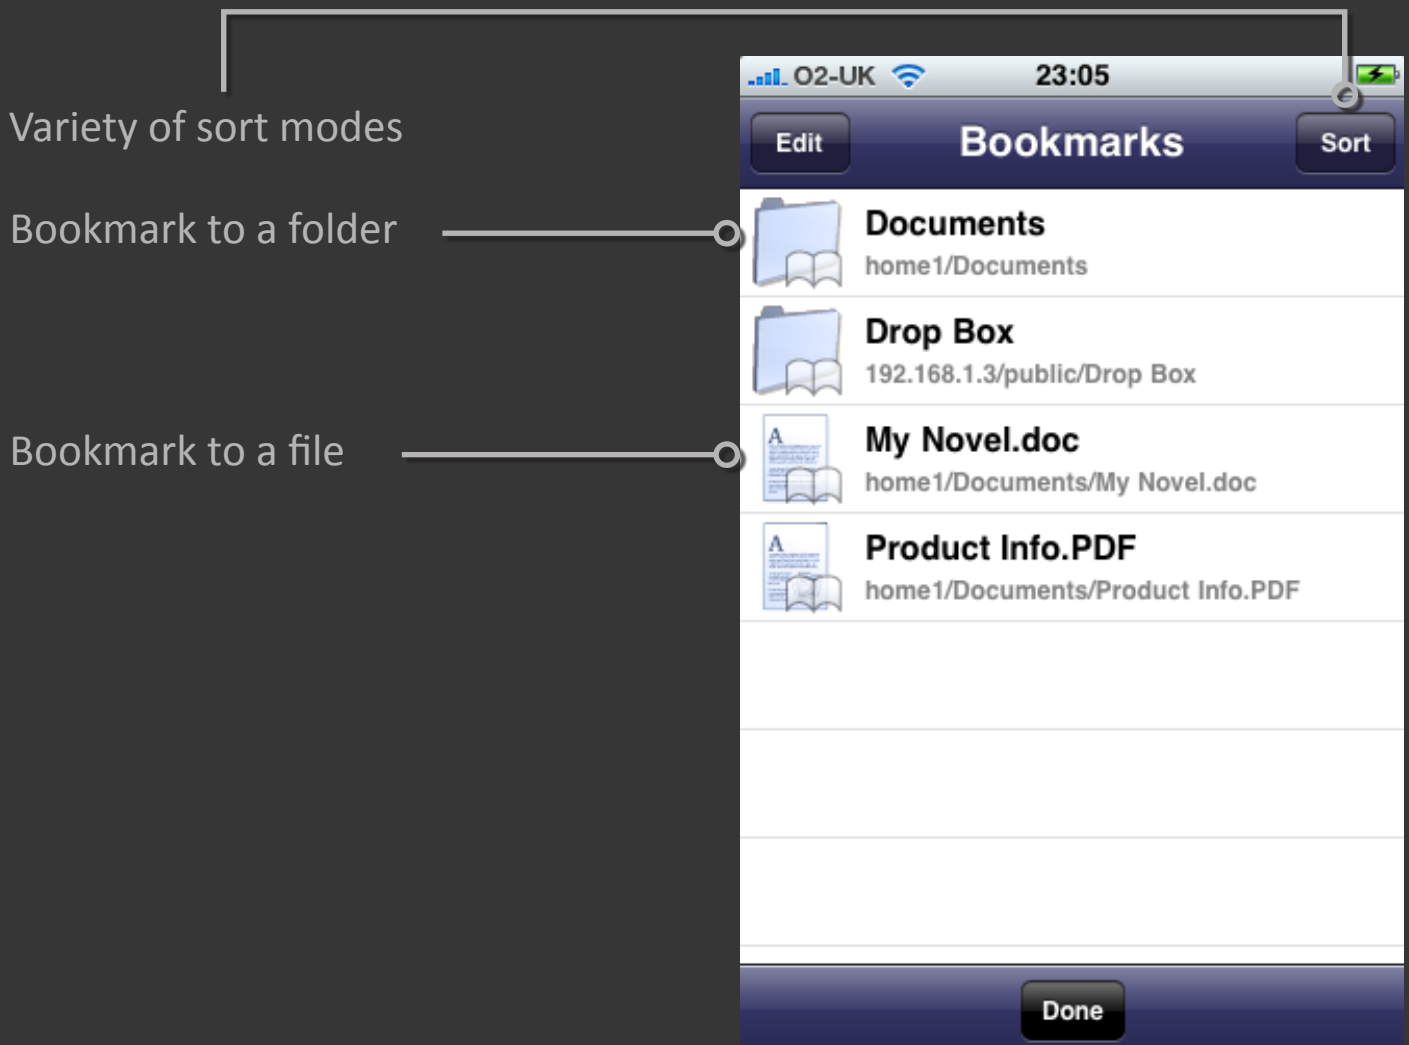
Variety of sort modes

Bookmark to a folder

Bookmark to a file

O2-UK 23:05

Edit Bookmarks Sort

Documents
home1/Documents

Drop Box
192.168.1.3/public/Drop Box

My Novel.doc
home1/Documents/My Novel.doc

Product Info.PDF
home1/Documents/Product Info.PDF

Done